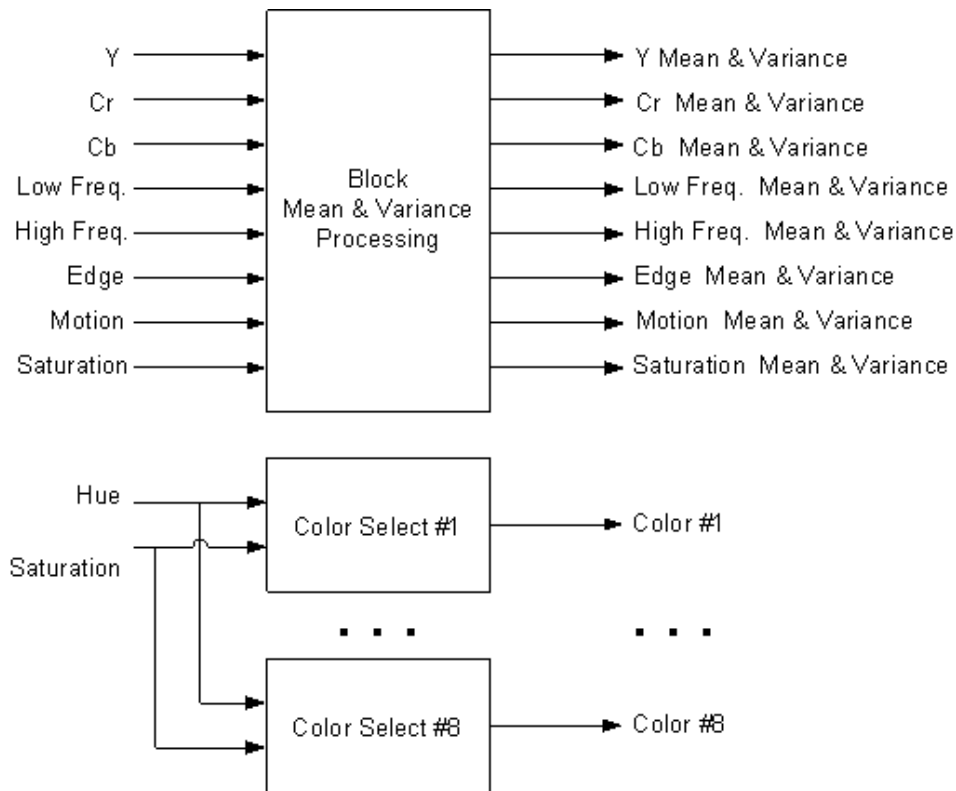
Y
Cr
Cb
Low Freq.
High Freq.
Edge
Motion
Saturation

Block
Mean & Variance
Processing

Y Mean & Variance
Cr Mean & Variance
Cb Mean & Variance
Low Freq. Mean & Variance
High Freq. Mean & Variance
Edge Mean & Variance
Motion Mean & Variance
Saturation Mean & Variance

Hue
Saturation

Color Select #1

Color #1

. . .

. . .

Color Select #8

Color #8